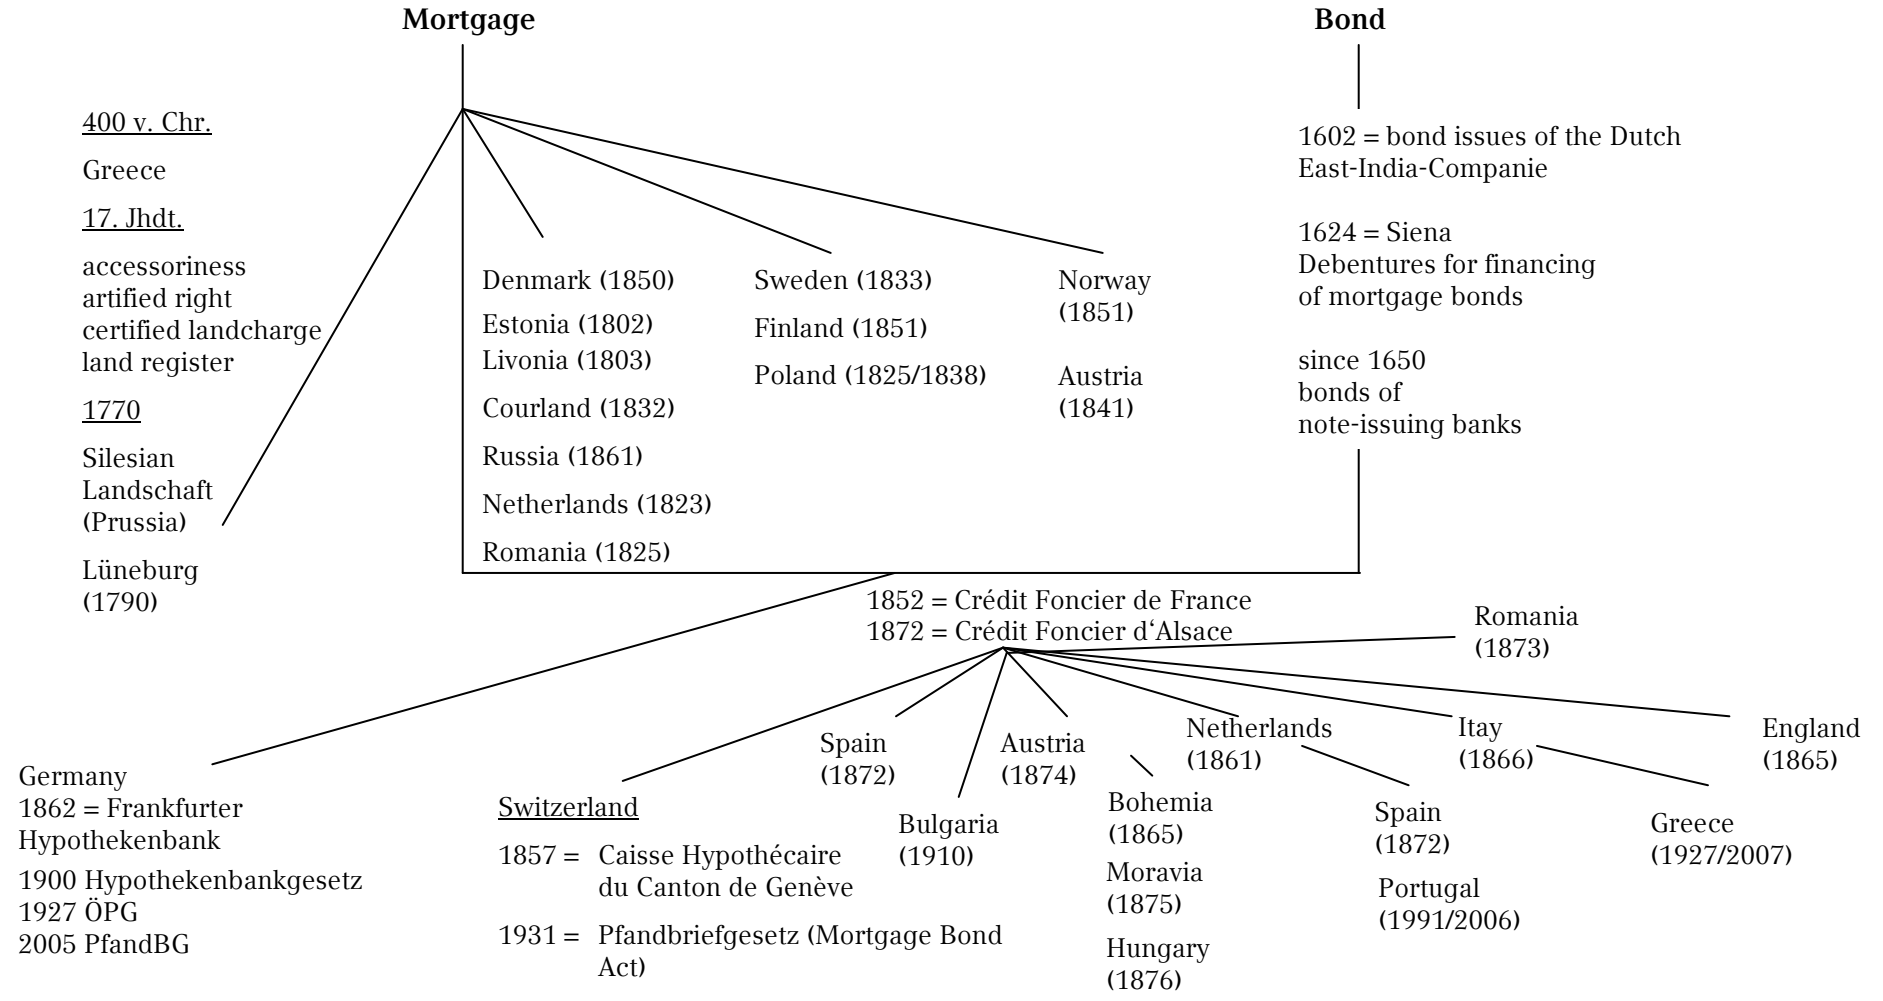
Mortgage

Bond

400 v. Chr.

Greece

17. Jhdt.

accessoriness
artified right
certified landcharge
land register

1770

Silesian Landschaft (Prussia)

Lüneburg (1790)

Denmark (1850)

Estonia (1802)
Livonia (1803)

Courland (1832)

Russia (1861)

Netherlands (1823)

Romania (1825)

Sweden (1833)

Finland (1851)

Poland (1825/1838)

Norway (1851)

Austria (1841)

1602 = bond issues of the Dutch East-India-Companie

1624 = Siena
Debentures for financing of mortgage bonds

since 1650
bonds of note-issuing banks

1852 = Crédit Foncier de France
1872 = Crédit Foncier d'Alsace

Romania (1873)

Germany
1862 = Frankfurter Hypothekenbank
1900 Hypothekenbankgesetz
1927 ÖPG
2005 PfandBG

Switzerland
1857 = Caisse Hypothécaire du Canton de Genève
1931 = Pfandbriefgesetz (Mortgage Bond Act)

Spain (1872)

Bulgaria (1910)

Austria (1874)

Bohemia (1865)
Moravia (1875)
Hungary (1876)

Netherlands (1861)

Spain (1872)

Portugal (1991/2006)

Itay (1866)

Greece (1927/2007)

England (1865)